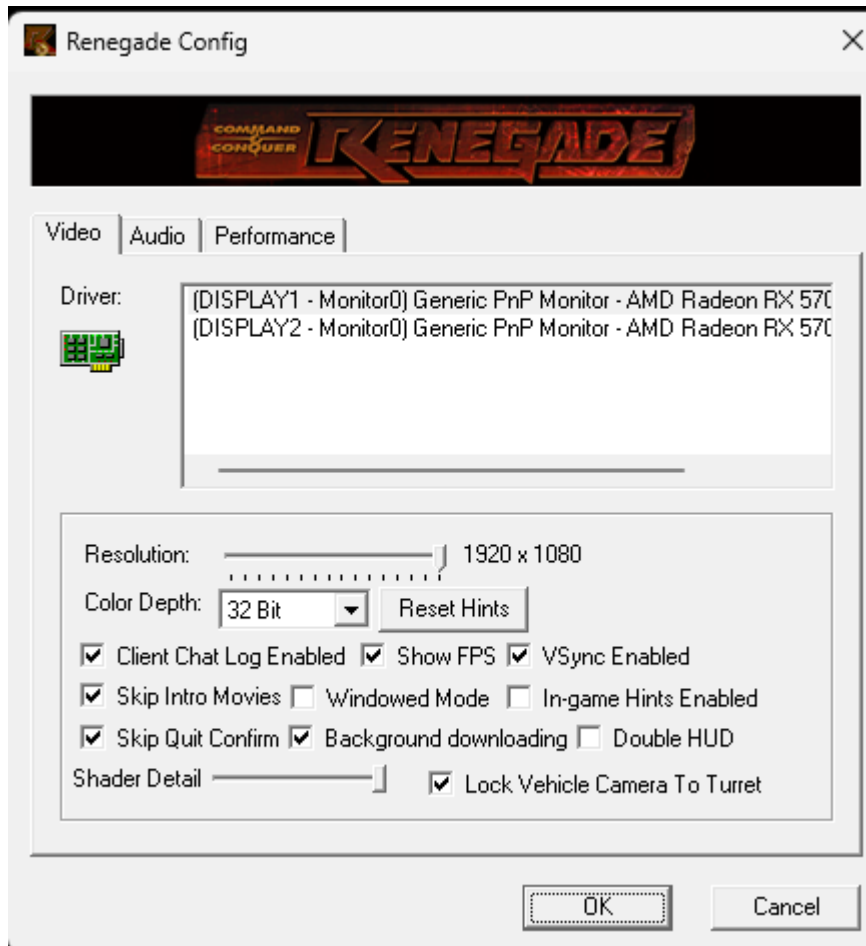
Renegade Config

COMMAND & CONQUER RENEGADE

Video | Audio | Performance

Driver:

(DISPLAY1 - Monitor0) Generic PnP Monitor - AMD Radeon RX 570
(DISPLAY2 - Monitor0) Generic PnP Monitor - AMD Radeon RX 570

Resolution: 1920 x 1080

Color Depth: 32 Bit | Reset Hints

☑ Client Chat Log Enabled ☑ Show FPS ☑ VSync Enabled
☑ Skip Intro Movies ☐ Windowed Mode ☐ In-game Hints Enabled
☑ Skip Quit Confirm ☑ Background downloading ☐ Double HUD

Shader Detail ☑ Lock Vehicle Camera To Turret

OK | Cancel